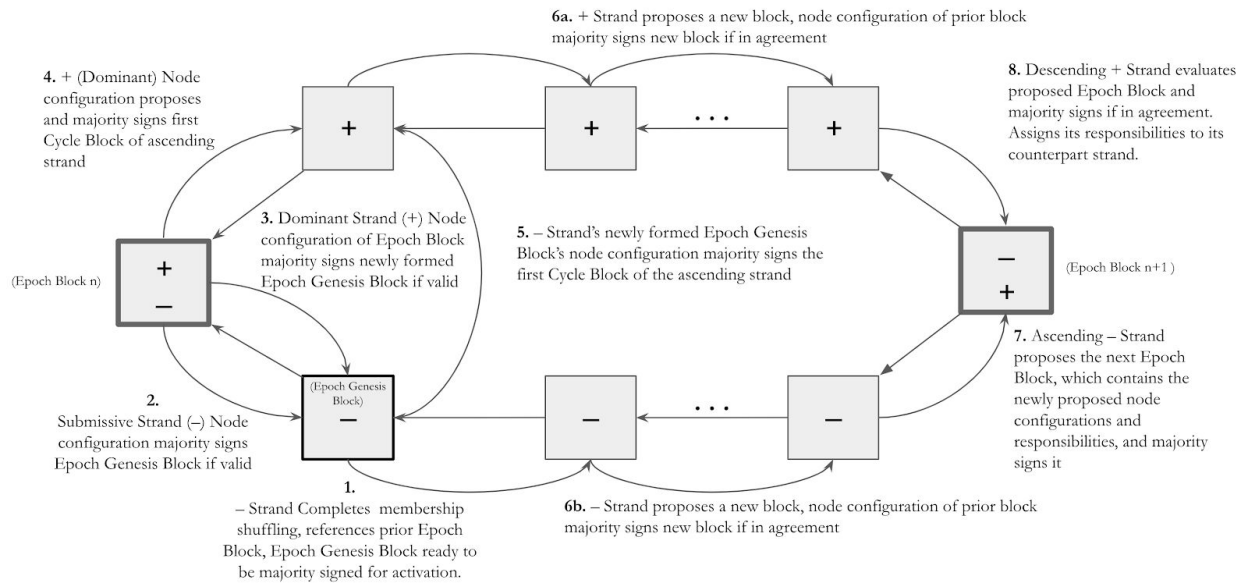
**6a.** + Strand proposes a new block, node configuration of prior block majority signs new block if in agreement

**4.** + (Dominant) Node configuration proposes and majority signs first Cycle Block of ascending strand

+

+

. . .

+

**8.** Descending + Strand evaluates proposed Epoch Block and majority signs if in agreement. Assigns its responsibilities to its counterpart strand.

**3.** Dominant Strand (+) Node configuration of Epoch Block majority signs newly formed Epoch Genesis Block if valid

**5.** – Strand's newly formed Epoch Genesis Block's node configuration majority signs the first Cycle Block of the ascending strand

(Epoch Block n)

+
–

–
+

(Epoch Block n+1 )

**7.** Ascending – Strand proposes the next Epoch Block, which contains the newly proposed node configurations and responsibilities, and majority signs it

**2.** Submissive Strand (–) Node configuration majority signs Epoch Genesis Block if valid

(Epoch Genesis Block)
–

–

. . .

–

**1.** – Strand Completes membership shuffling, references prior Epoch Block, Epoch Genesis Block ready to be majority signed for activation.

**6b.** – Strand proposes a new block, node configuration of prior block majority signs new block if in agreement